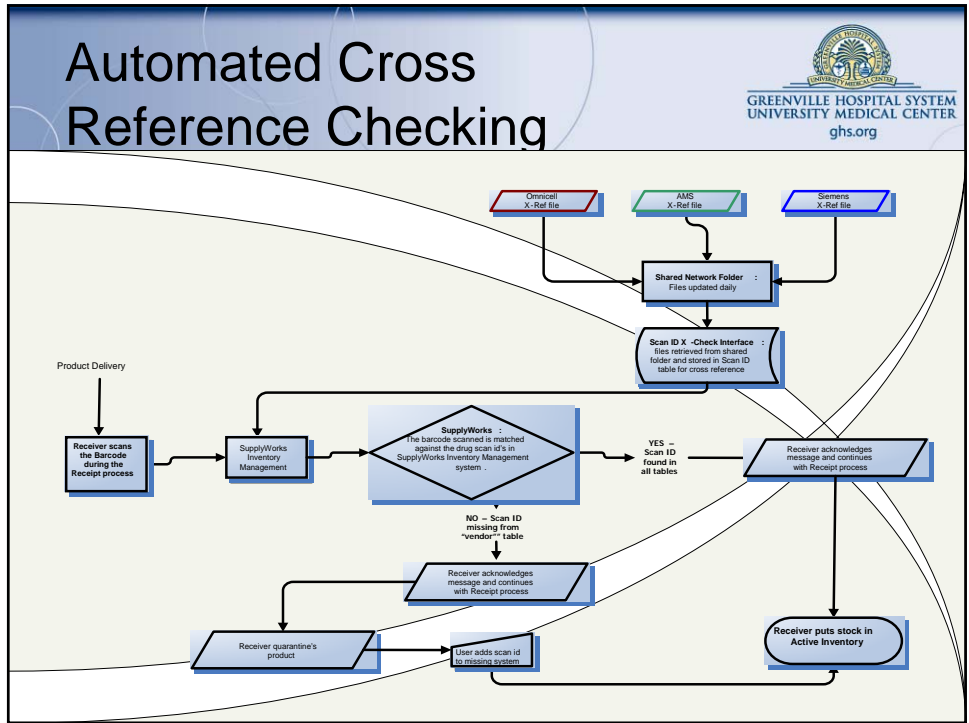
Automated Cross Reference Checking

GREENVILLE HOSPITAL SYSTEM
UNIVERSITY MEDICAL CENTER
ghs.org

GREENVILLE HOSPITAL SYSTEM
UNIVERSITY MEDICAL CENTER

Omnicell X-Ref file

AMS X-Ref file

Siemens X-Ref file

Shared Network Folder : Files updated daily

Scan ID X -Check Interface : files retrieved from shared folder and stored in Scan ID table for cross reference

Product Delivery

Receiver scans the Barcode during the Receipt process

SupplyWorks Inventory Management

SupplyWorks : The barcode scanned is matched against the drug scan id's in SupplyWorks Inventory Management system .

YES – Scan ID found in all tables

Receiver acknowledges message and continues with Receipt process

NO – Scan ID missing from "vendor" table

Receiver acknowledges message and continues with Receipt process

Receiver quarantine's product

User adds scan id to missing system

Receiver puts stock in Active Inventory